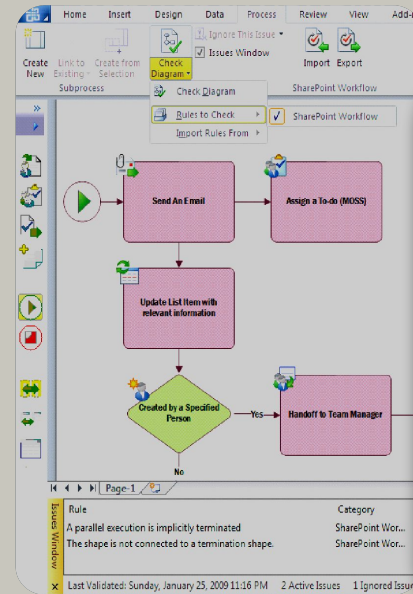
Home Insert Design Data Process Review View Add-

Create New
Link to Existing
Create from Selection
Subprocess
Check Diagram
Ignore This Issue
Issues Window
Import Export
SharePoint Workflow

Check Diagram
Rules to Check
Import Rules From
SharePoint Workflow

Send An Email
Assign a To-do (MOSS)
Update List Item with relevant information
Created by a Specified Person
Yes
Handoff to Team Manager
No

Page-1

Issues Window
| Rule | Category |
|---|---|
| A parallel execution is implicitly terminated | SharePoint Wor... |
| The shape is not connected to a termination shape. | SharePoint Wor... |

Last Validated: Sunday, January 25, 2009 11:16 PM 2 Active Issues 1 Ignored Issue